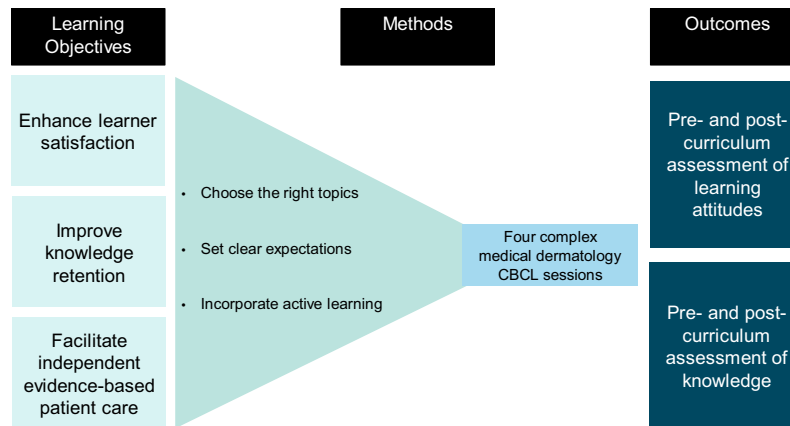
Learning Objectives

Methods

Outcomes

Enhance learner satisfaction

Improve knowledge retention

Facilitate independent evidence-based patient care

• Choose the right topics

• Set clear expectations

• Incorporate active learning

Four complex medical dermatology CBCL sessions

Pre- and post-curriculum assessment of learning attitudes

Pre- and post-curriculum assessment of knowledge